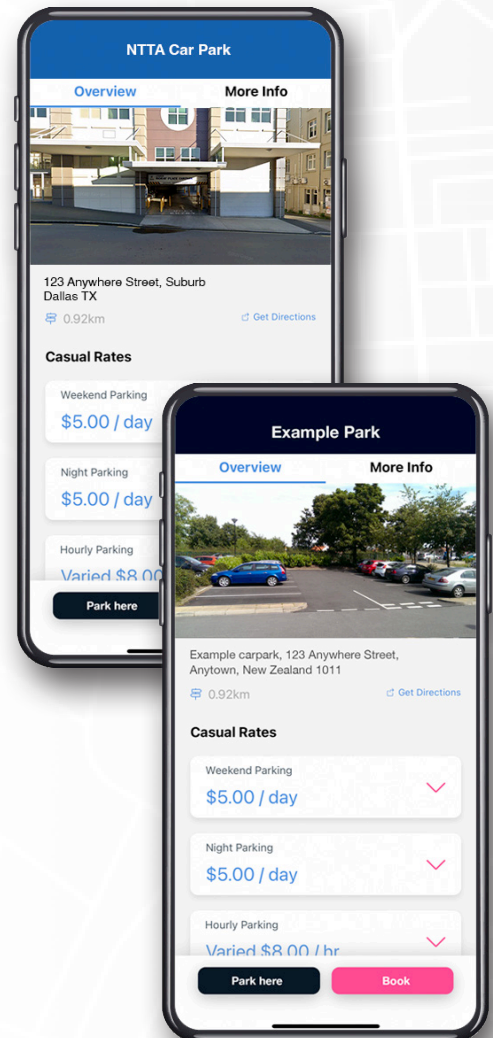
NTTA Car Park

Overview

More Info

123 Anywhere Street, Suburb
Dallas TX

0.92km

Get Directions

Casual Rates

Weekend Parking

$5.00 / day

Night Parking

$5.00 / day

Hourly Parking

Varied $8.00

Park here

Example Park

Overview

More Info

Example carpark, 123 Anywhere Street, Anytown, New Zealand 1011

0.92km

Get Directions

Casual Rates

Weekend Parking

$5.00 / day

Night Parking

$5.00 / day

Hourly Parking

Varied $8.00 / hr

Park here

Book